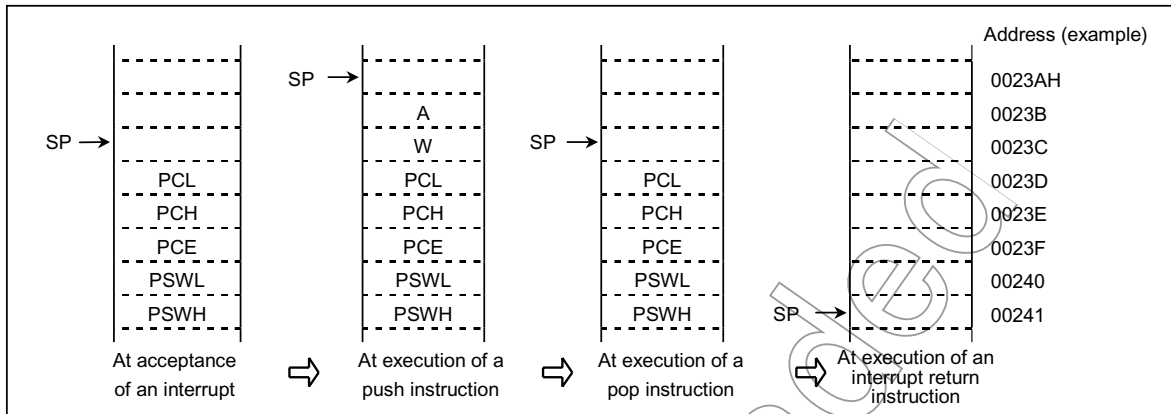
Address (example)

SP →

PCL
PCH
PCE
PSWL
PSWH

At acceptance of an interrupt

SP →

A
W
PCL
PCH
PCE
PSWL
PSWH

At execution of a push instruction

SP →

PCL
PCH
PCE
PSWL
PSWH

At execution of a pop instruction

SP →

At execution of an interrupt return instruction

0023AH
0023B
0023C
0023D
0023E
0023F
00240
00241

Discontinued